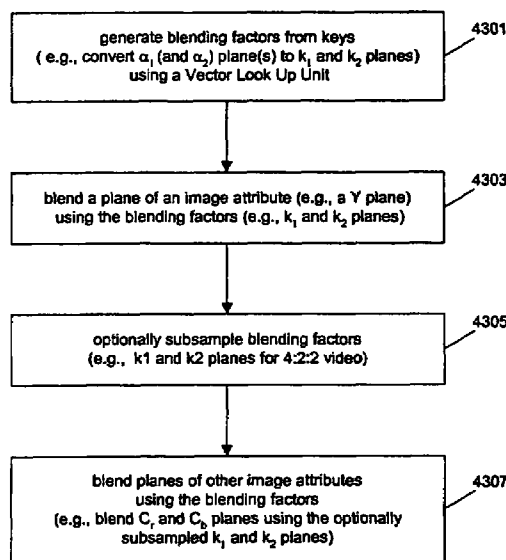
generate blending factors from keys
( e.g., convert $\alpha_1$ (and $\alpha_2$) plane(s) to $k_1$ and $k_2$ planes)
using a Vector Look Up Unit

4301

blend a plane of an image attribute (e.g., a Y plane)
using the blending factors (e.g., $k_1$ and $k_2$ planes)

4303

optionally subsample blending factors
(e.g., k1 and k2 planes for 4:2:2 video)

4305

blend planes of other image attributes
using the blending factors
(e.g., blend $C_r$ and $C_b$ planes using the optionally
subsampled $k_1$ and $k_2$ planes)

4307